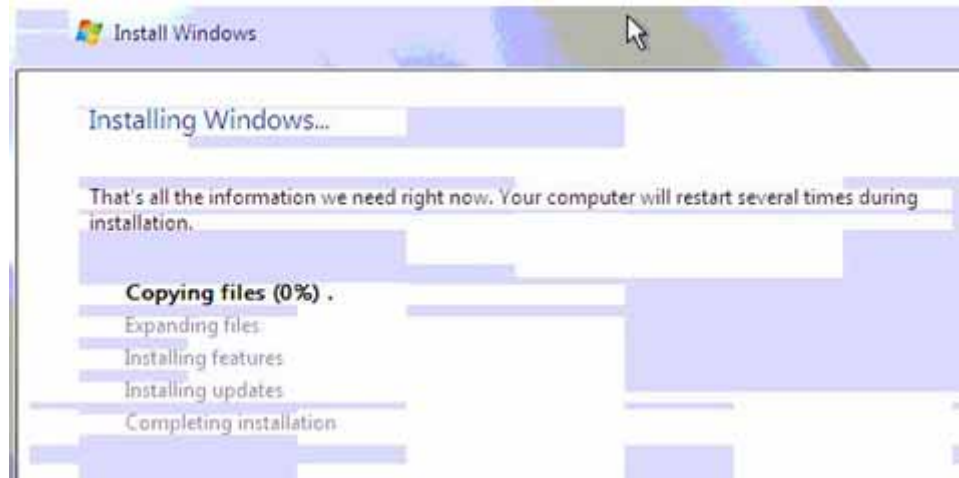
Install Windows

Installing Windows...

That's all the information we need right now. Your computer will restart several times during installation.

Copying files (0%) .
Expanding files
Installing features
Installing updates
Completing installation